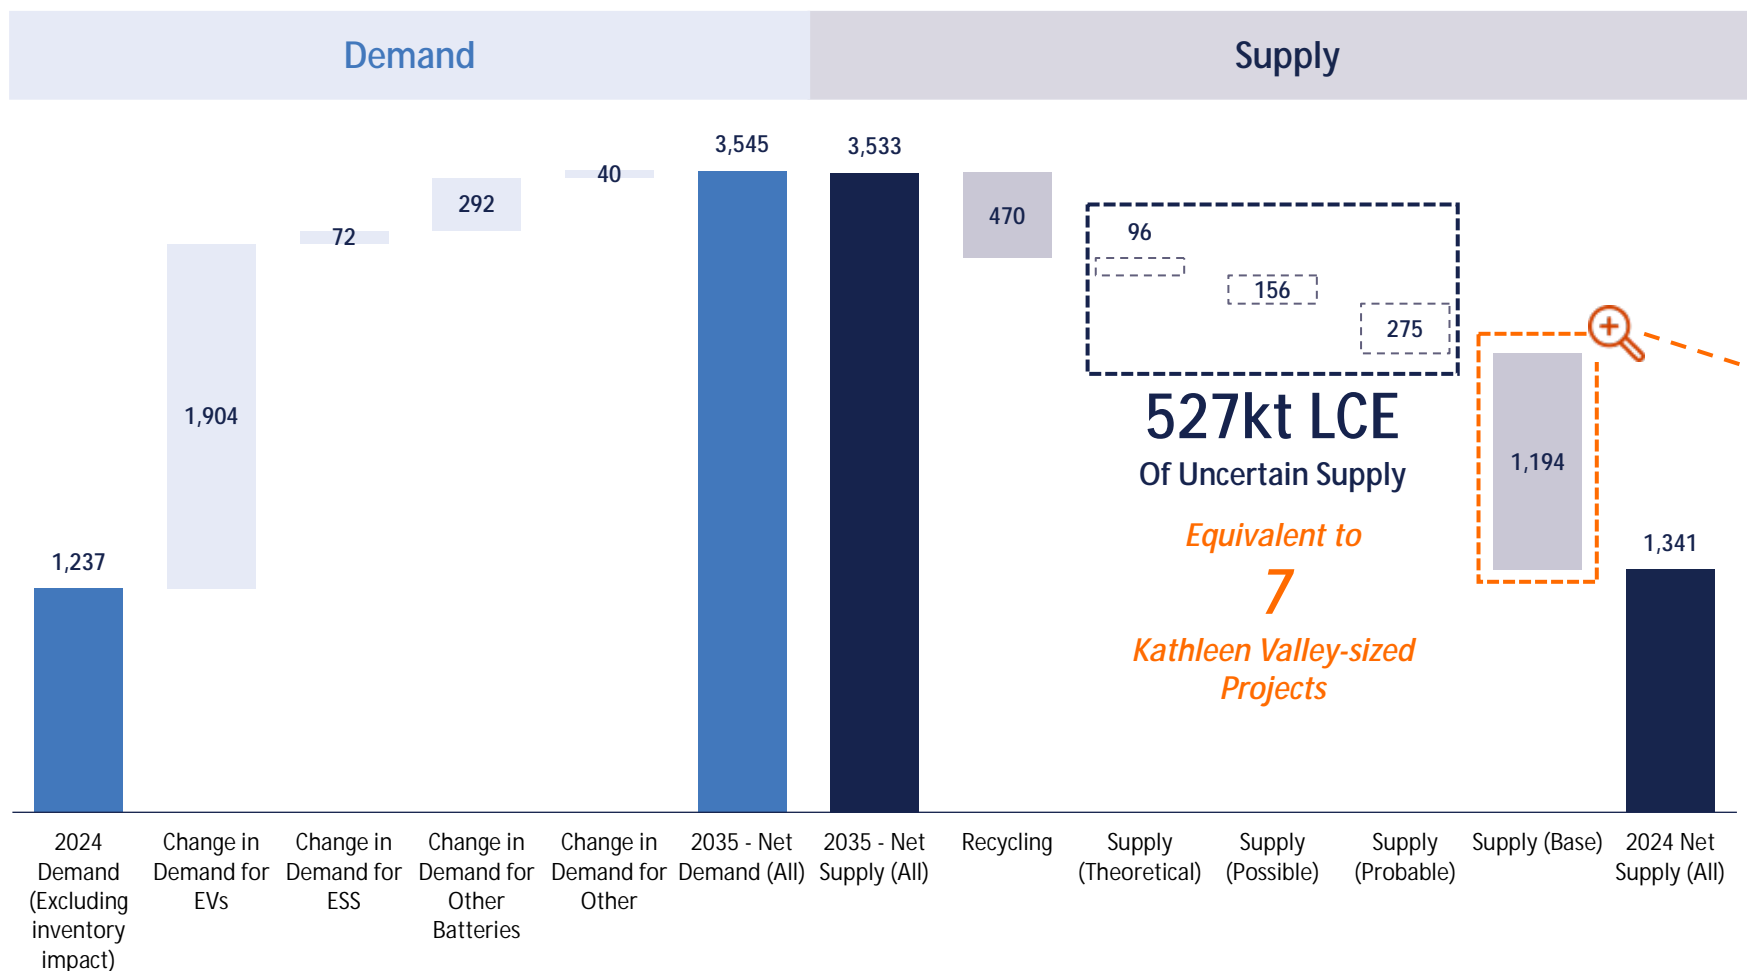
Demand

Supply

1,237

1,904

72

292

40

3,545

3,533

470

96

156

275

527kt LCE

Of Uncertain Supply

Equivalent to

7

Kathleen Valley-sized Projects

1,194

1,341

2024 Demand (Excluding inventory impact)

Change in Demand for EVs

Change in Demand for ESS

Change in Demand for Other Batteries

Change in Demand for Other

2035 - Net Demand (All)

2035 - Net Supply (All)

Recycling

Supply (Theoretical)

Supply (Possible)

Supply (Probable)

Supply (Base)

2024 Net Supply (All)